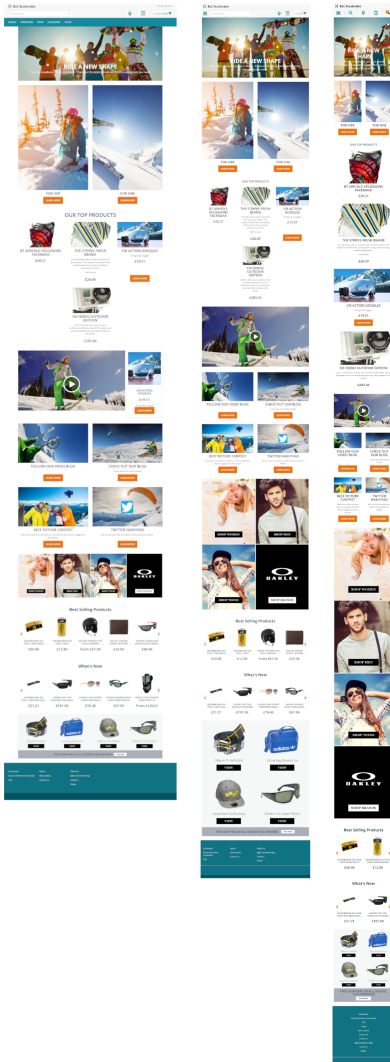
B2C Accelerator

RIDE A NEW SHAPE

FOR HER

FOR HIM

OUR TOP PRODUCTS

BT AIRHOLE VOLCANIC FACEMASK
$36.27

THE STRIPED FRESH BEANIE
$28.00

FIRE ACTION GOGGLES
$78.51

HO VIRUS OUTDOOR EDITION
$283.46

FOLLOW OUR VIDEO BLOG

CHECK OUT OUR BLOG

BEST PICTURE CONTEST

TWITTER HASHTAGS

SHOP WOMEN

SHOP MEN

OAKLEY

Best Selling Products

$56.96
$12.56
From $37.00
$33.06
$89.00

What's New

$21.21
$107.96
$76.48
$57.50
From $150.61

VIEW
VIEW
VIEW
VIEW

B2C Accelerator

RIDE A NEW SHAPE

FOR HER

FOR HIM

OUR TOP PRODUCTS

BT AIRHOLE VOLCANIC FACEMASK
$36.27

THE STRIPED FRESH BEANIE
$28.00

FIRE ACTION GOGGLES
$78.51

HO VIRUS OUTDOOR EDITION
$283.46

FOLLOW OUR VIDEO BLOG

CHECK OUT OUR BLOG

BEST PICTURE CONTEST

TWITTER HASHTAGS

SHOP WOMEN

SHOP MEN

SHOP WOMEN

SHOP BRANDS

OAKLEY

Best Selling Products

$56.96
$12.56
From $37.00
$33.06

What's New

$21.21
$107.96
$76.48
$57.50

VIEW
VIEW
VIEW
VIEW

B2C Accelerator

RIDE A NEW SHAPE

FOR HER

FOR HIM

OUR TOP PRODUCTS

BT AIRHOLE VOLCANIC FACEMASK
$36.27

THE STRIPED FRESH BEANIE
$28.00

FIRE ACTION GOGGLES
$78.51

HO VIRUS OUTDOOR EDITION
$283.46

FOLLOW OUR VIDEO BLOG

CHECK OUT OUR BLOG

BEST PICTURE CONTEST

TWITTER HASHTAGS

SHOP WOMEN

SHOP MEN

SHOP WOMEN

SHOP BRANDS

OAKLEY

Best Selling Products

$56.96
$12.56

What's New

$21.21
$107.96